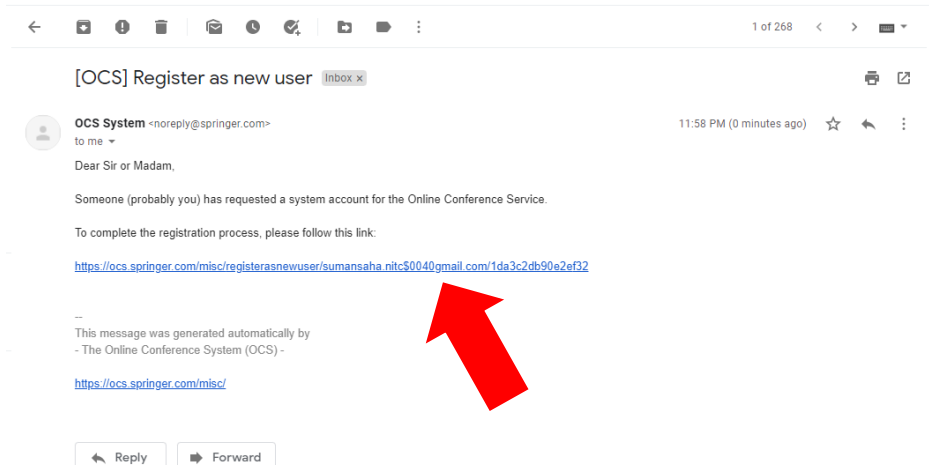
1 of 268

[OCS] Register as new user Inbox ×

OCS System <noreply@springer.com>
to me

11:58 PM (0 minutes ago)

Dear Sir or Madam,

Someone (probably you) has requested a system account for the Online Conference Service.

To complete the registration process, please follow this link:

https://ocs.springer.com/misc/registerasnewuser/sumansaha.nitc$0040gmail.com/1da3c2db90e2ef32

--
This message was generated automatically by
- The Online Conference System (OCS) -

https://ocs.springer.com/misc/

Reply

Forward